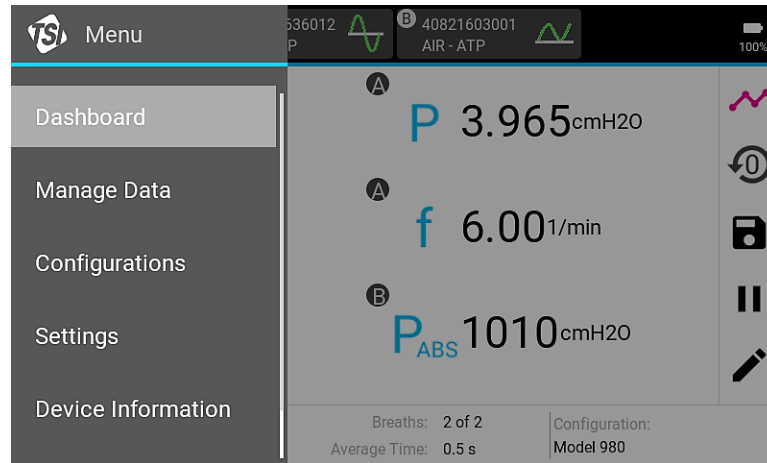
TSI Menu

Dashboard

Manage Data

Configurations

Settings

Device Information

536012
P

B 40821603001
AIR - ATP

100%

A
P 3.965cmH2O

A
f 6.00 1/min

B
$P_{ABS}$ 1010cmH2O

Breaths: 2 of 2
Average Time: 0.5 s

Configuration:
Model 980